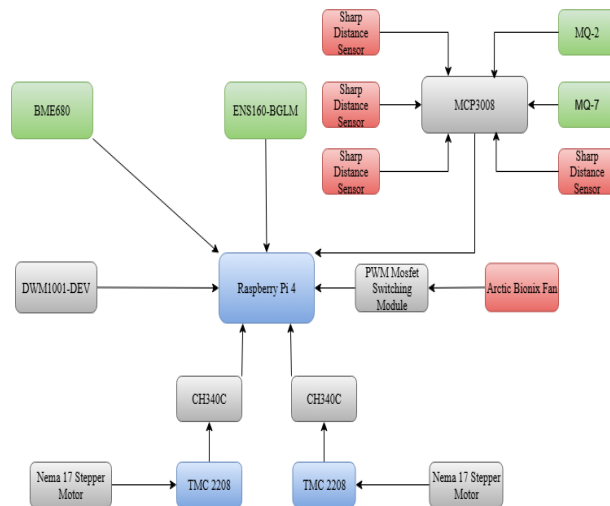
Sharp Distance Sensor

MQ-2

Sharp Distance Sensor

MCP3008

MQ-7

BME680

ENS160-BGLM

Sharp Distance Sensor

Sharp Distance Sensor

DWM1001-DEV

Raspberry Pi 4

PWM Mosfet Switching Module

Arctic Bionix Fan

CH340C

CH340C

Nema 17 Stepper Motor

TMC 2208

TMC 2208

Nema 17 Stepper Motor